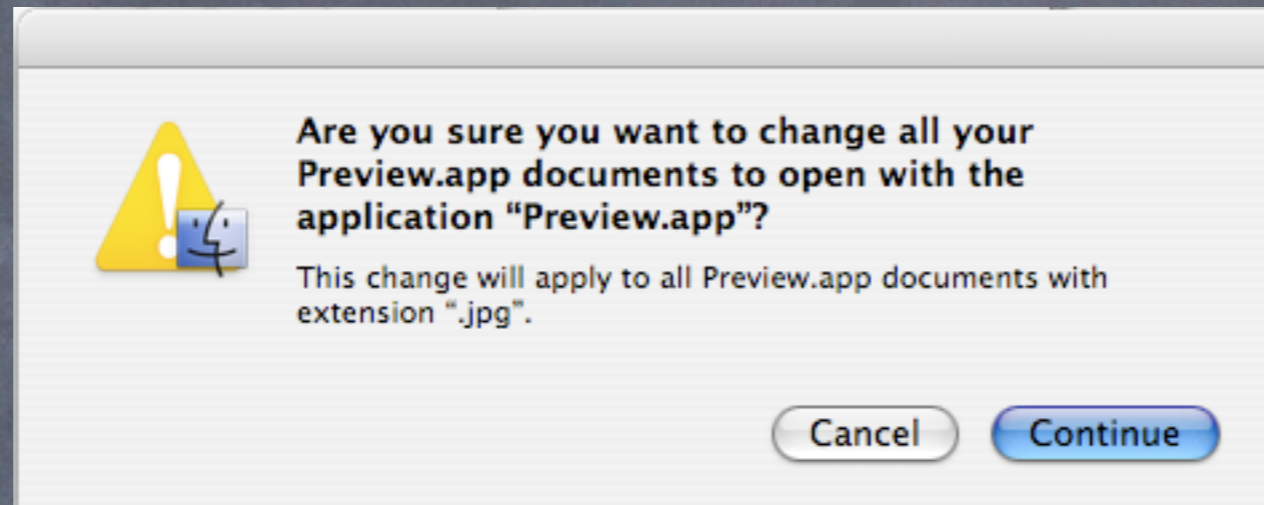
Are you sure you want to change all your Preview.app documents to open with the application “Preview.app”?

This change will apply to all Preview.app documents with extension “.jpg”.

Cancel

Continue